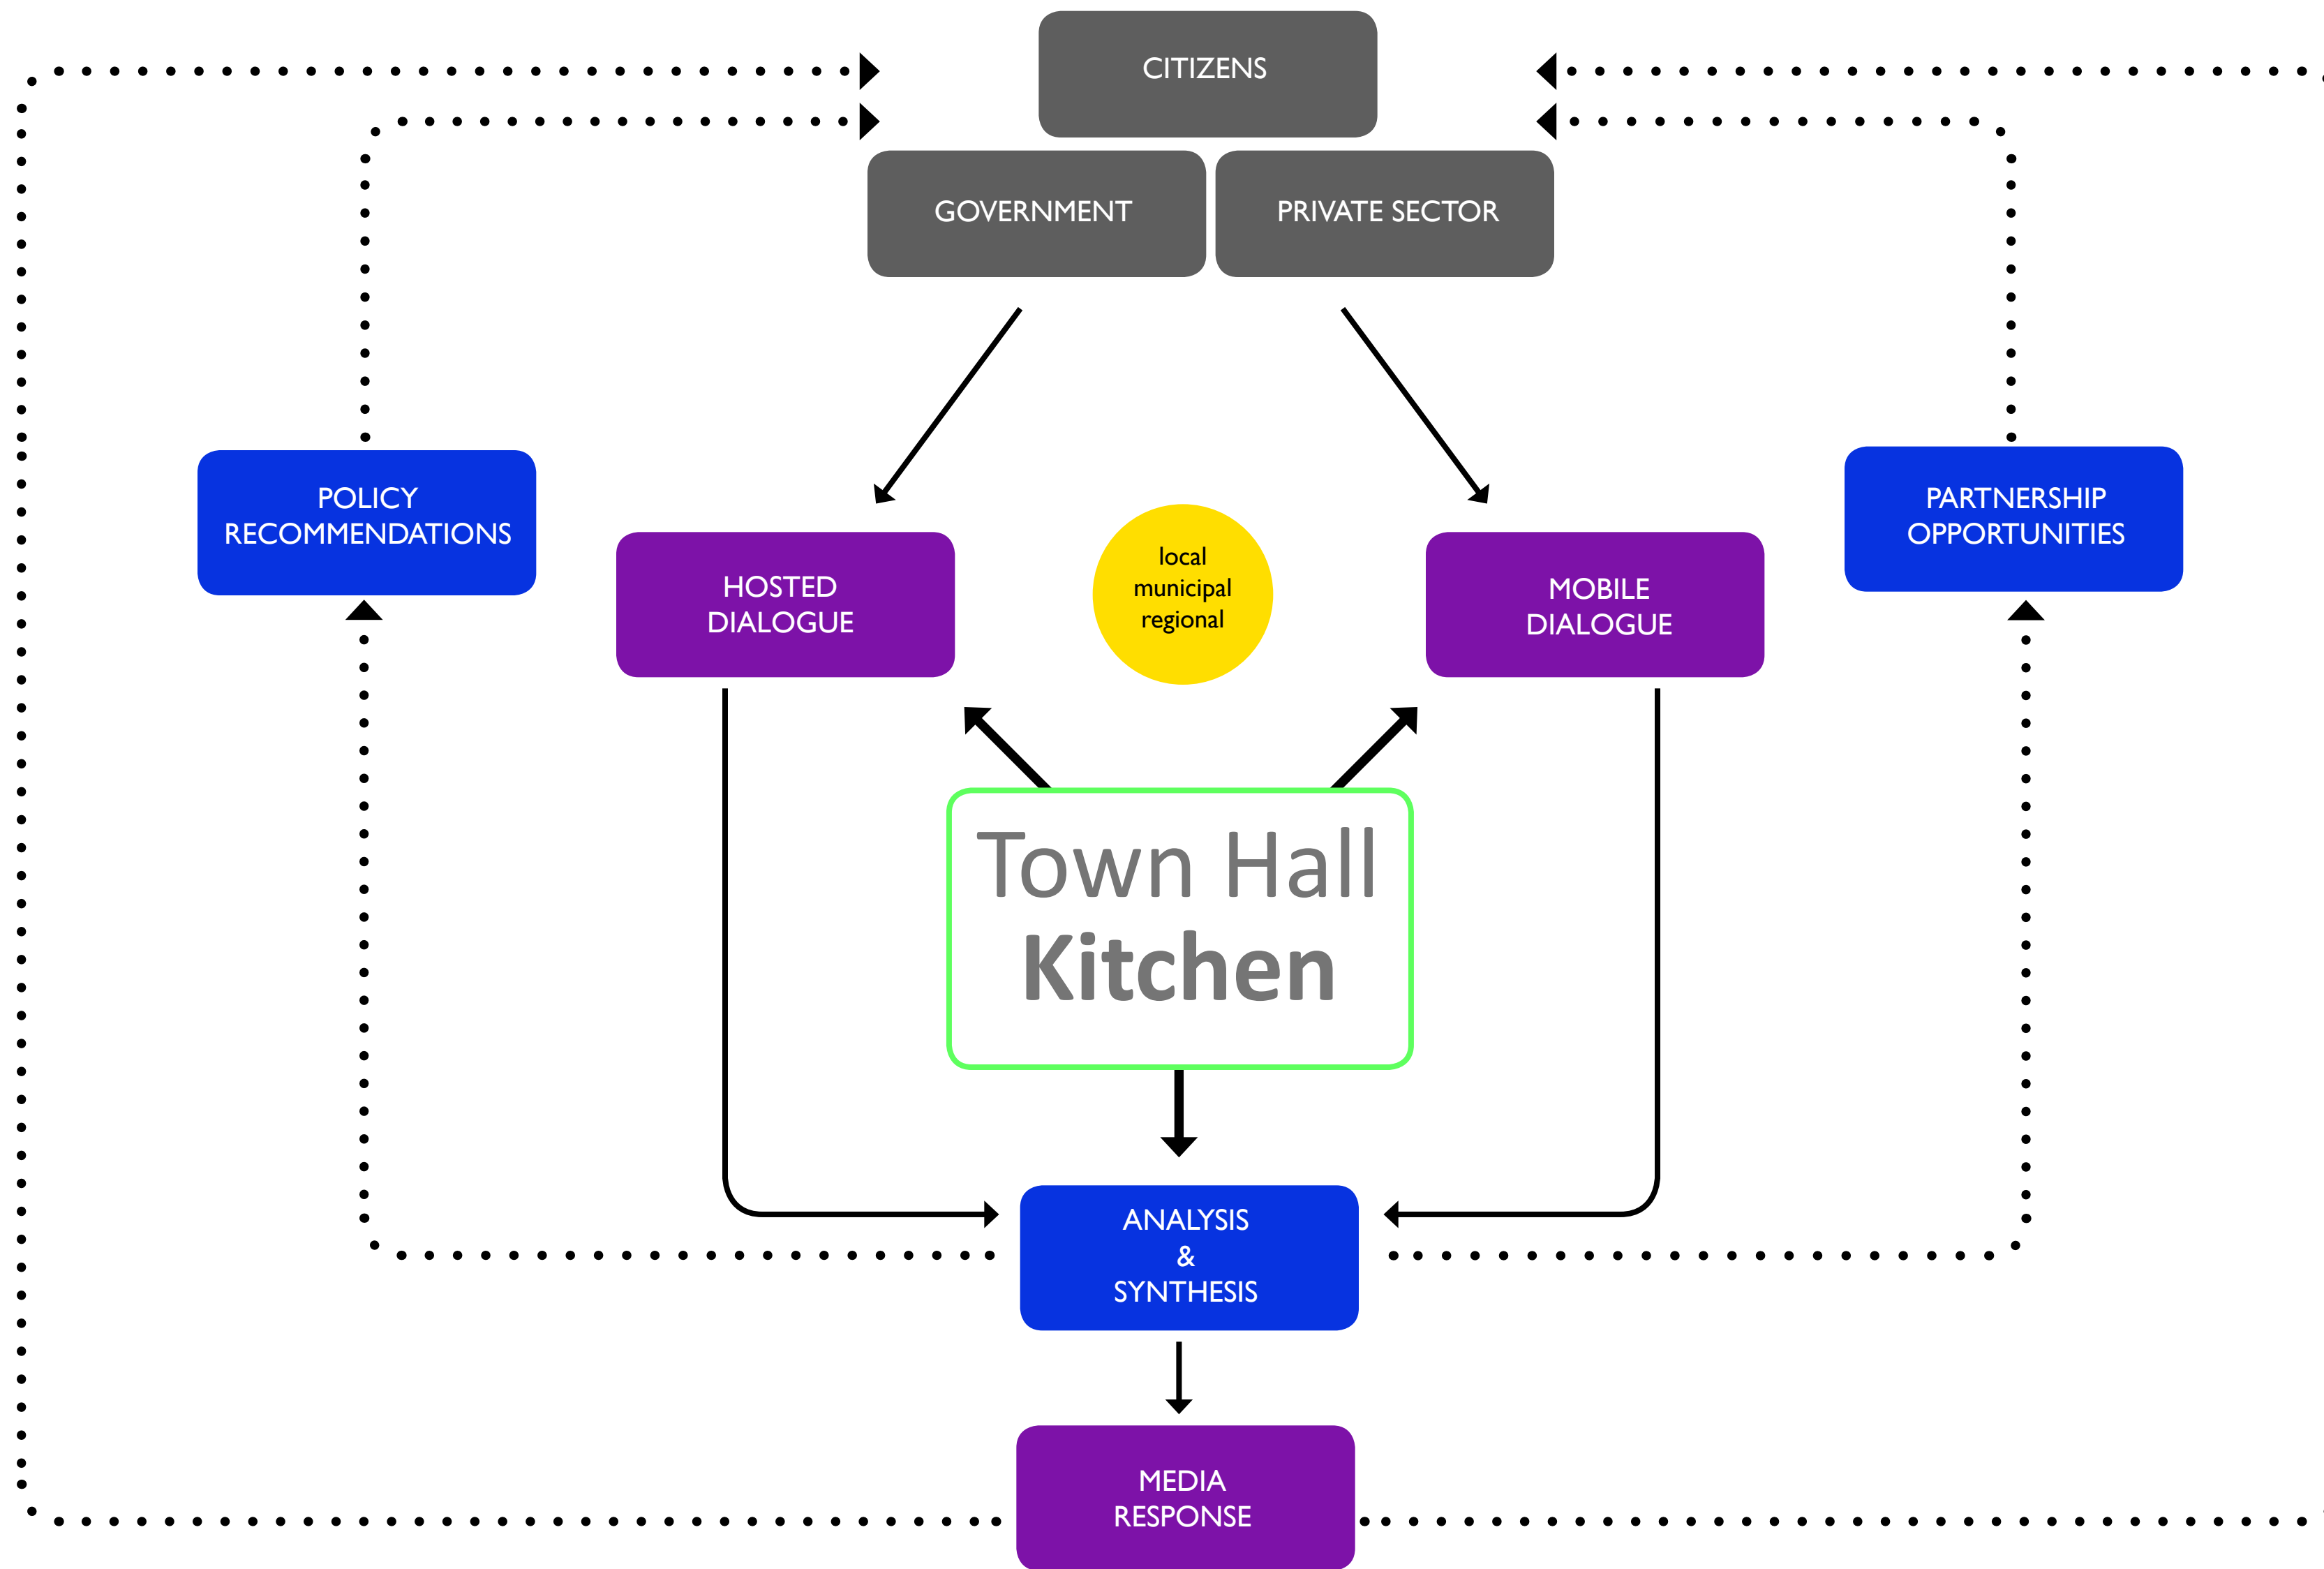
CITIZENS

GOVERNMENT

PRIVATE SECTOR

POLICY RECOMMENDATIONS

HOSTED DIALOGUE

local
municipal
regional

MOBILE DIALOGUE

PARTNERSHIP OPPORTUNITIES

Town Hall
Kitchen

ANALYSIS
&
SYNTHESIS

MEDIA RESPONSE